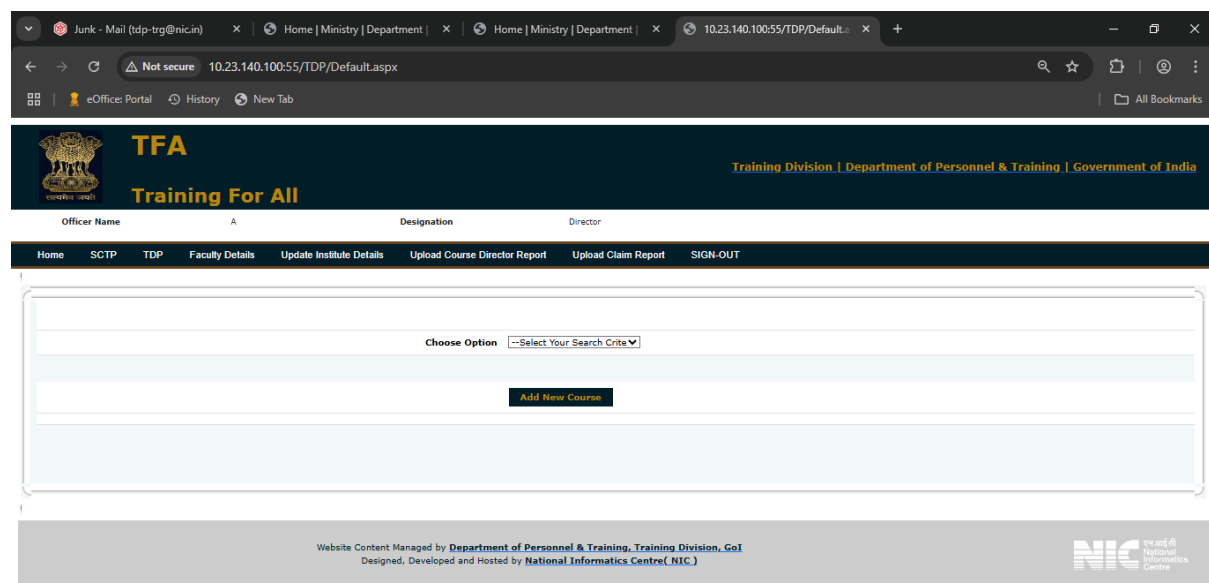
Junk - Mail (tdp-trg@nic.in) × | Home | Ministry | Department | × | Home | Ministry | Department | × | 10.23.140.100:55/TDP/Default.a × | +

Not secure 10.23.140.100:55/TDP/Default.aspx

eOffice: Portal | History | New Tab | All Bookmarks

सत्यमेव जयते

TFA

Training For All

Training Division | Department of Personnel & Training | Government of India

Officer Name A Designation Director

Home | SCTP | TDP | Faculty Details | Update Institute Details | Upload Course Director Report | Upload Claim Report | SIGN-OUT

Choose Option --Select Your Search Crite

Add New Course

Website Content Managed by Department of Personnel & Training, Training Division, GoI
Designed, Developed and Hosted by National Informatics Centre( NIC )

NIC एन आई सी National Informatics Centre